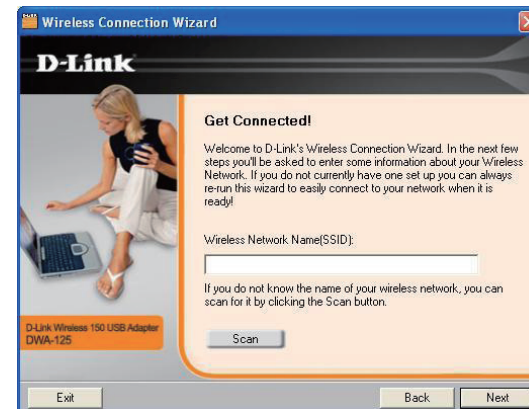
Wireless Connection Wizard

D-Link

Get Connected!

Welcome to D-Link's Wireless Connection Wizard. In the next few steps you'll be asked to enter some information about your Wireless Network. If you do not currently have one set up you can always re-run this wizard to easily connect to your network when it is ready!

Wireless Network Name(SSID):

If you do not know the name of your wireless network, you can scan for it by clicking the Scan button.

Scan

D-Link Wireless 150 USB Adapter
DWA-125

Exit

Back

Next